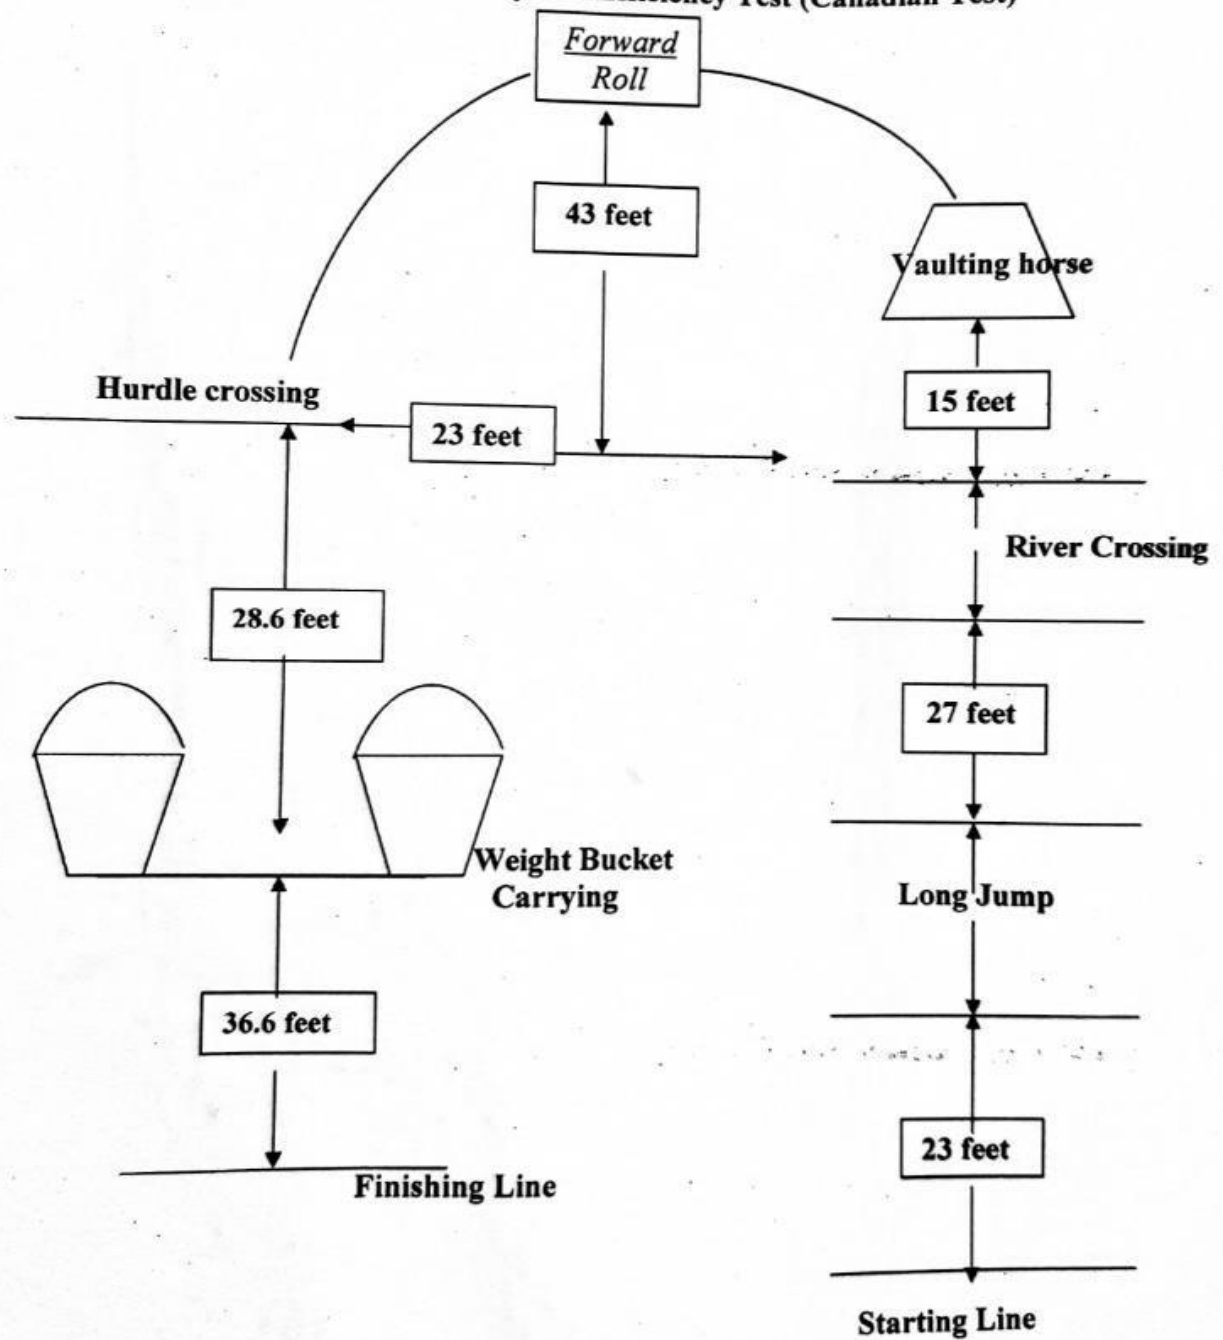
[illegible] Efficiency Test (Canadian Test)

Forward Roll

43 feet

Vaulting horse

Hurdle crossing

23 feet

15 feet

River Crossing

28.6 feet

27 feet

Weight Bucket Carrying

Long Jump

36.6 feet

23 feet

Finishing Line

Starting Line